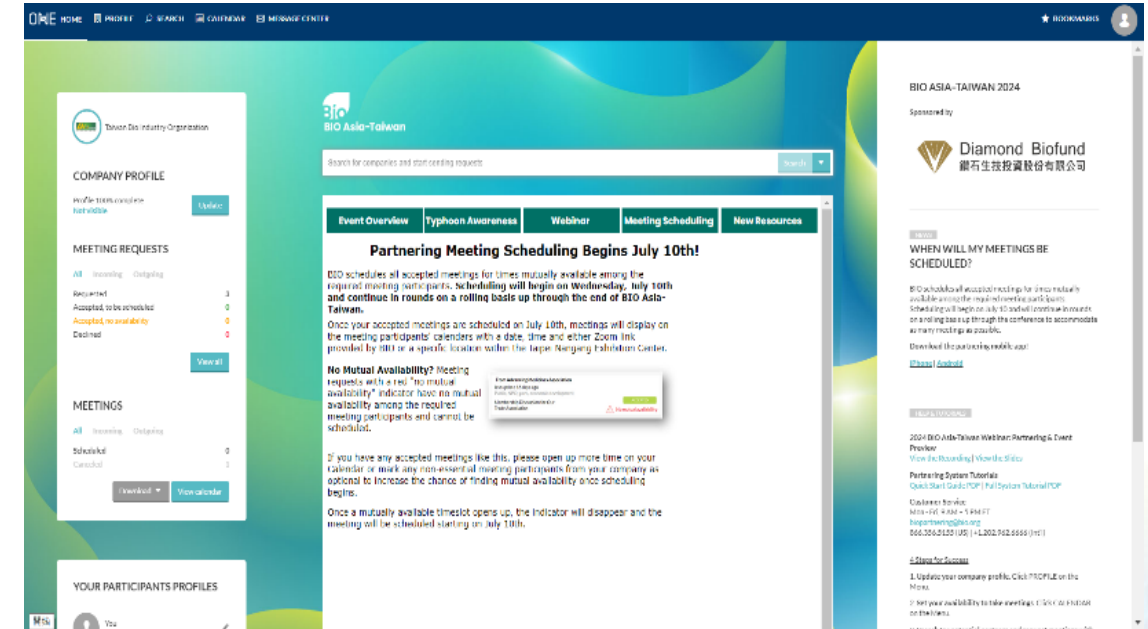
ONE HOME PROFILE SEARCH CALENDAR MESSAGE CENTER

★ BOOKMARKS

Taiwan Bio Industry Organization

COMPANY PROFILE

Profile 100% complete
Not visible

Update

MEETING REQUESTS

All Incoming Outgoing

| Requested | 3 |
|---|---|
| Accepted, to be scheduled | 0 |
| Accepted, no availability | 0 |
| Declined | 0 |

View all

MEETINGS

All Incoming Outgoing

| Scheduled | 0 |
|---|---|
| Canceled | 1 |

Download ▾ View calendar

YOUR PARTICIPANTS PROFILES

You

BIO
BIO Asia–Taiwan

Search for companies and start sending requests

Search

Event Overview Typhoon Awareness Webinar Meeting Scheduling New Resources

Partnering Meeting Scheduling Begins July 10th!

BIO schedules all accepted meetings for times mutually available among the required meeting participants. Scheduling will begin on Wednesday, July 10th and continue in rounds on a rolling basis up through the end of BIO Asia-Taiwan.

Once your accepted meetings are scheduled on July 10th, meetings will display on the meeting participants' calendars with a date, time and either Zoom link provided by BIO or a specific location within the Taipei Nangang Exhibition Center.

No Mutual Availability? Meeting requests with a red "no mutual availability" indicator have no mutual availability among the required meeting participants and cannot be scheduled.

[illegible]
No mutual availability

If you have any accepted meetings like this, please open up more time on your Calendar or mark any non-essential meeting participants from your company as optional to increase the chance of finding mutual availability once scheduling begins.

Once a mutually available timeslot opens up, the indicator will disappear and the meeting will be scheduled starting on July 10th.

BIO ASIA–TAIWAN 2024

Sponsored by

Diamond Biofund
鑽石生技投資股份有限公司

NEWS

WHEN WILL MY MEETINGS BE SCHEDULED?

BIO schedules all accepted meetings for times mutually available among the required meeting participants. Scheduling will begin on July 10 and will continue in rounds on a rolling basis up through the conference to accommodate as many meetings as possible.

Download the partnering mobile app!

iPhone | Android

HELP & TUTORIALS

2024 BIO Asia-Taiwan Webinar: Partnering & Event Preview
View the Recording | View the Slides

Partnering System Tutorials
Quick Start Guide PDF | Full System Tutorial PDF

Customer Service:
Mon - Fri, 9 AM – 5 PM ET
biopartnering@bio.org
866.356.5155 (US) | +1.202.962.6666 (Intl)

4 Steps for Success

1. Update your company profile. Click PROFILE on the Menu.

2. Set your availability to take meetings. Click CALENDAR on the Menu.

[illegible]

MSL